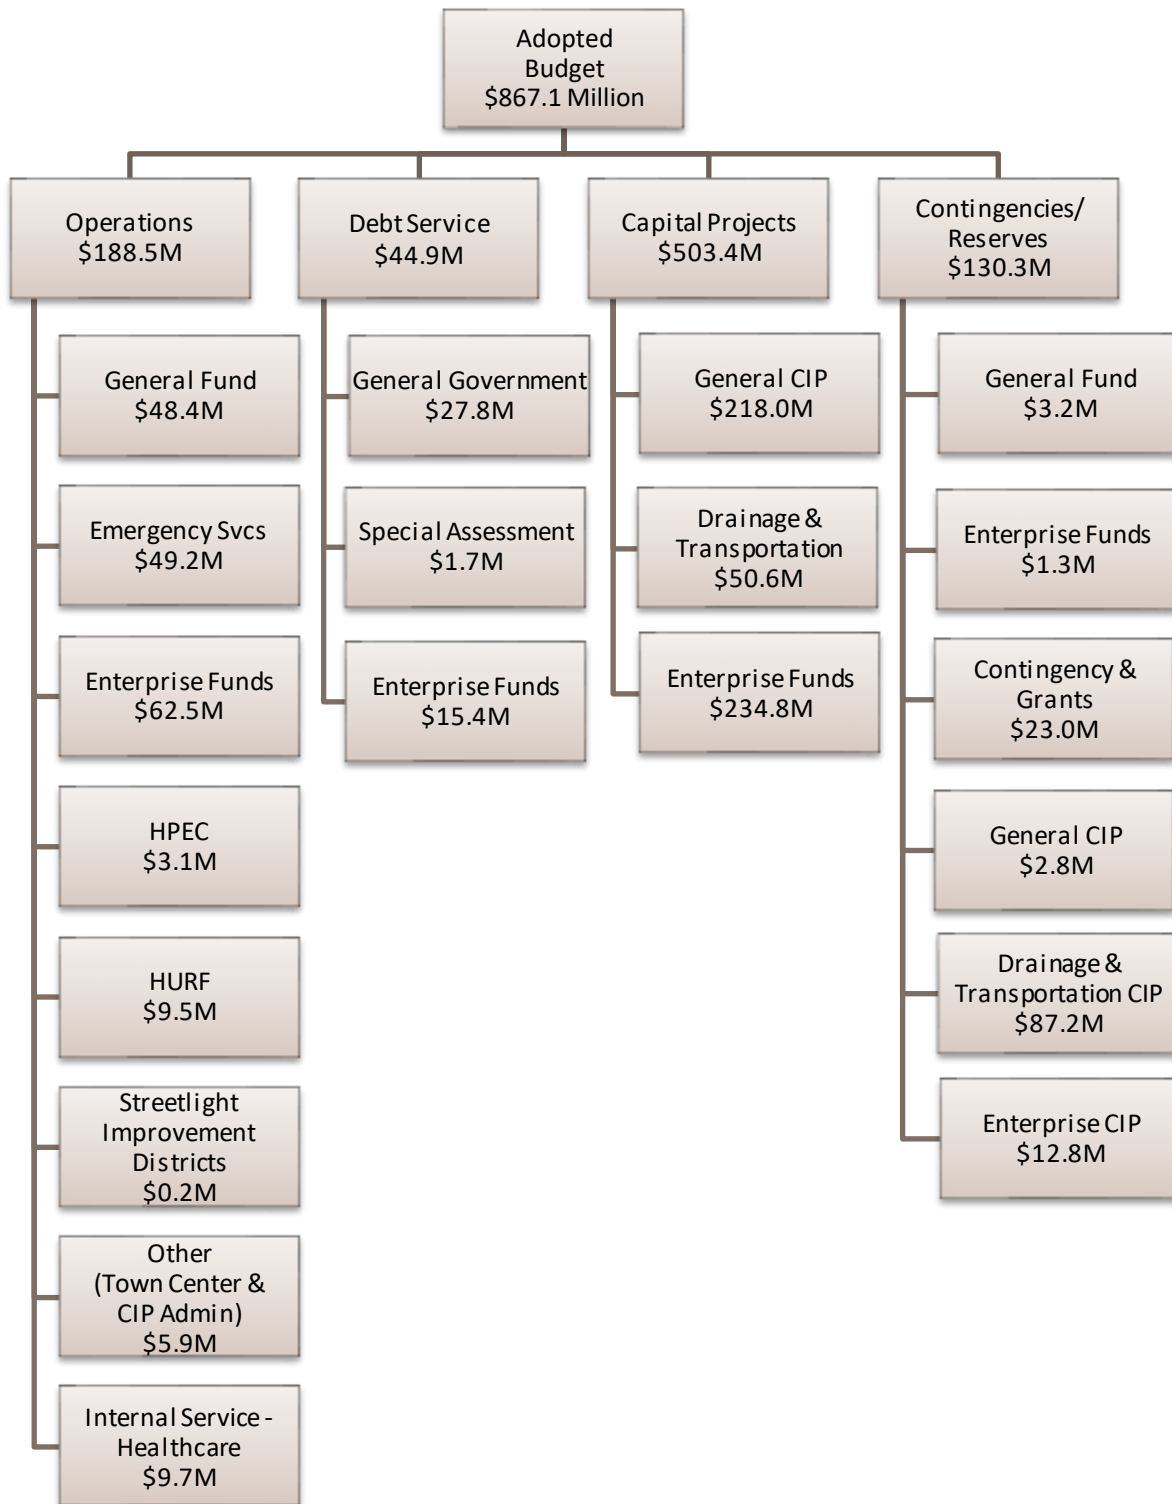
Adopted Budget $867.1 Million

Operations $188.5M

General Fund $48.4M

Emergency Svcs $49.2M

Enterprise Funds $62.5M

HPEC $3.1M

HURF $9.5M

Streetlight Improvement Districts $0.2M

Other (Town Center & CIP Admin) $5.9M

Internal Service - Healthcare $9.7M

Debt Service $44.9M

General Government $27.8M

Special Assessment $1.7M

Enterprise Funds $15.4M

Capital Projects $503.4M

General CIP $218.0M

Drainage & Transportation $50.6M

Enterprise Funds $234.8M

Contingencies/ Reserves $130.3M

General Fund $3.2M

Enterprise Funds $1.3M

Contingency & Grants $23.0M

General CIP $2.8M

Drainage & Transportation CIP $87.2M

Enterprise CIP $12.8M